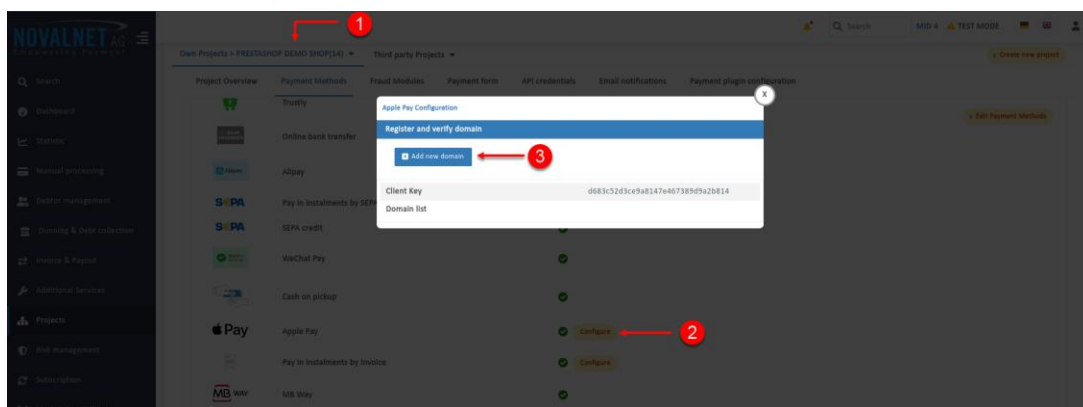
NOVALNET AG

Search
Dashboard
Statistic
Manual processing
Debtor management
Dunning & Debt collection
Invoice & Payout
Additional Services
Projects
Risk management
Subscription

1

Own Projects > PRESTASHOP DEMO SHOP(14) ▾ Third party Projects ▾

Search MID 4 TEST MODE

+ Create new project

Project Overview Payment Methods Fraud Modules Payment form API credentials Email notifications Payment plugin configuration

+ Edit Payment Methods

Trustly
Online bank transfer
Alipay
SEPA Pay in instalments by SEPA
SEPA SEPA credit
WeChat Pay
Cash on pickup
Pay Apple Pay Configure 2
Pay in instalments by invoice Configure
MB WAY MB Way

Apple Pay Configuration
x
Register and verify domain
Add new domain 3
Client Key d683c52d3ce9a8147e467389d9a2b814
Domain list